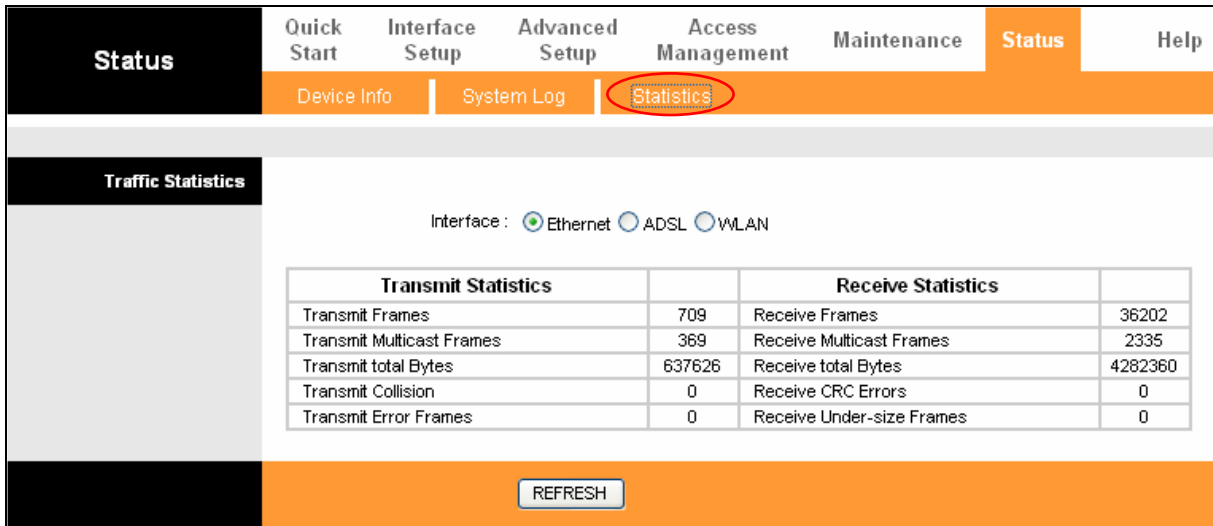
Status

Quick Start | Interface Setup | Advanced Setup | Access Management | Maintenance | Status | Help

Device Info | System Log | Statistics

Traffic Statistics

Interface : Ethernet ADSL WLAN

| Transmit Statistics | | Receive Statistics | |
|---|---|---|---|
| Transmit Frames | 709 | Receive Frames | 36202 |
| Transmit Multicast Frames | 369 | Receive Multicast Frames | 2335 |
| Transmit total Bytes | 637626 | Receive total Bytes | 4282360 |
| Transmit Collision | 0 | Receive CRC Errors | 0 |
| Transmit Error Frames | 0 | Receive Under-size Frames | 0 |

REFRESH